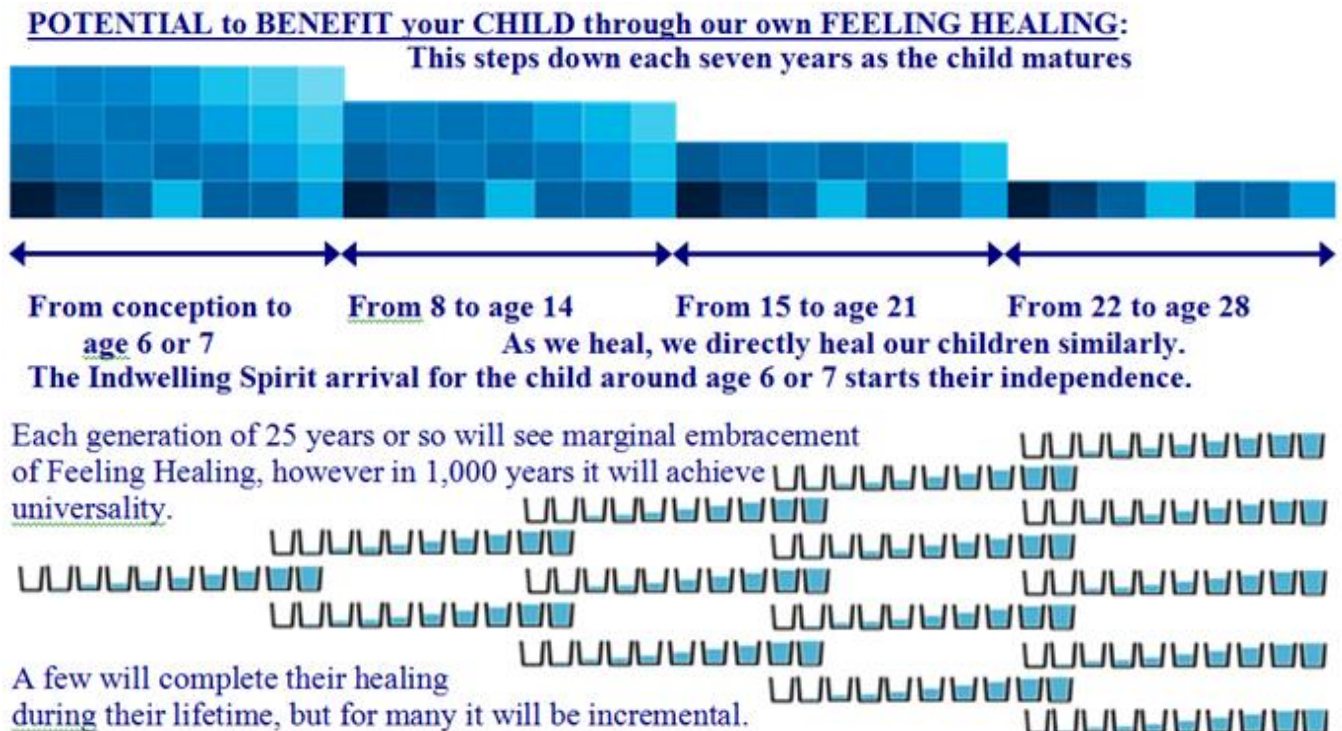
POTENTIAL to BENEFIT your CHILD through our own FEELING HEALING:
This steps down each seven years as the child matures

From conception to age 6 or 7

From 8 to age 14

From 15 to age 21

From 22 to age 28

As we heal, we directly heal our children similarly.

The Indwelling Spirit arrival for the child around age 6 or 7 starts their independence.

Each generation of 25 years or so will see marginal embracement of Feeling Healing, however in 1,000 years it will achieve universality.

A few will complete their healing during their lifetime, but for many it will be incremental.